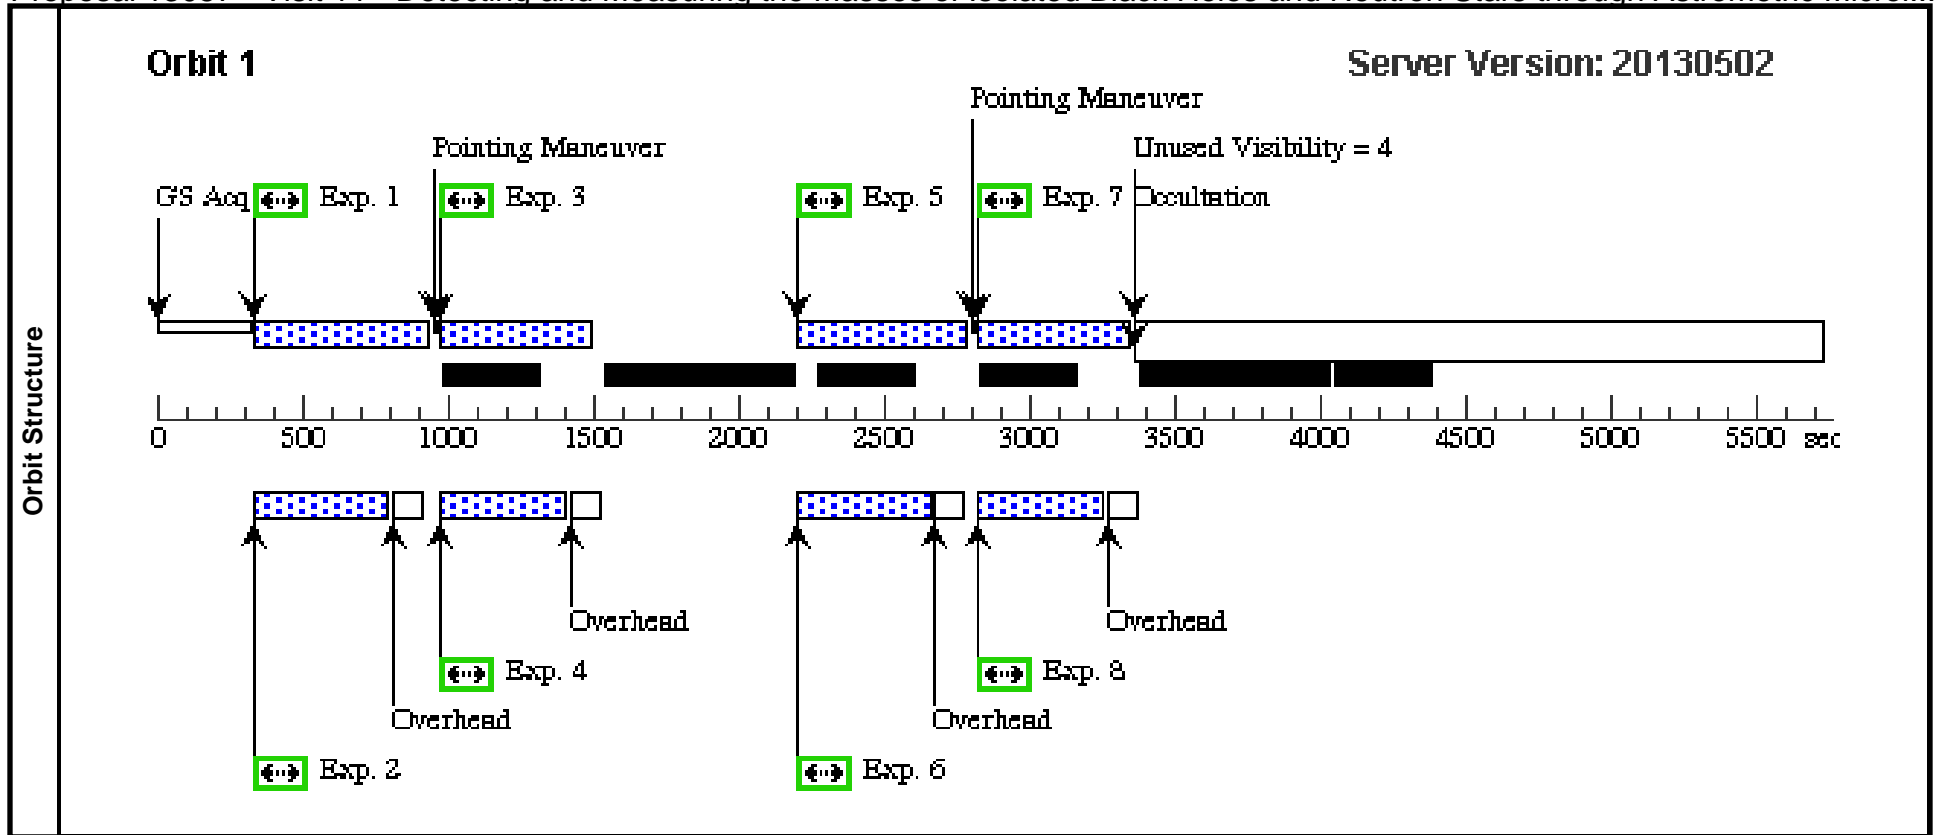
Orbit Structure

Orbit 1

Server Version: 20130502

Pointing Maneuver

Pointing Maneuver

Unused Visibility = 4

GS Acq Exp. 1 Exp. 3 Exp. 5 Exp. 7 Occultation

0 500 1000 1500 2000 2500 3000 3500 4000 4500 5000 5500 sec

Overhead

Overhead

Exp. 4

Exp. 8

Overhead

Overhead

Exp. 2

Exp. 6